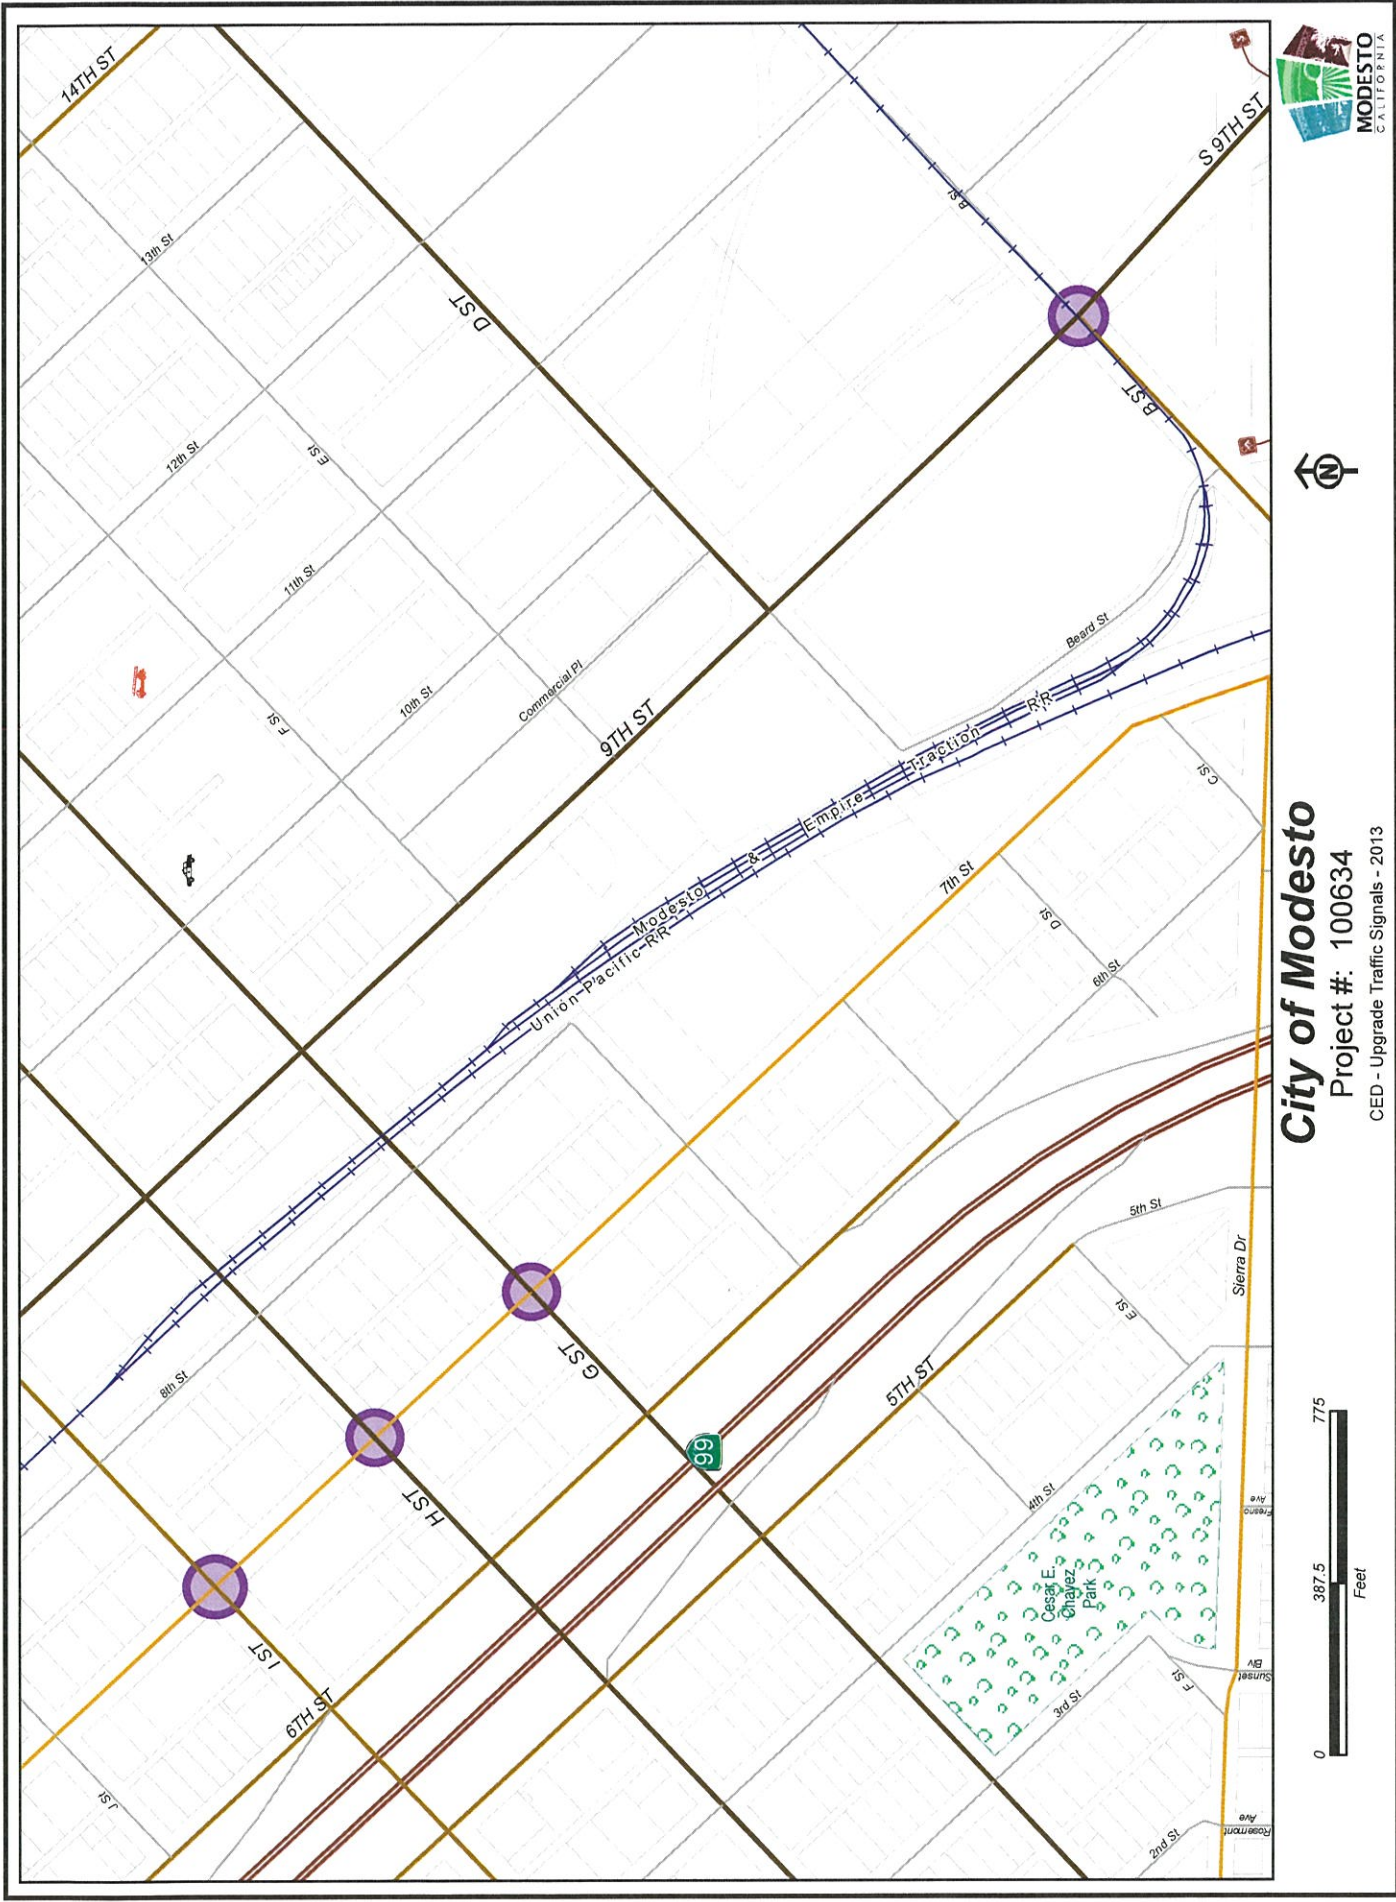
City of Modesto
Project #: 100634
CED - Upgrade Traffic Signals - 2013

MODESTO
CALIFORNIA

N

0
387.5
775
Feet

14TH ST
13th St
12th St
11th St
10th St
Commercial Pl
9TH ST
S 9TH ST
D ST
E St
F St
B St
B St
Beard St
Modesto & Empire Traction RR
Union Pacific RR
7th St
6th St
D St
C St
8th St
G ST
H ST
I ST
J St
6TH ST
5TH ST
5th St
Sierra Dr
E St
99
4th St
3rd St
2nd St
F St
Cesar E. Chavez Park
Fresno Ave
Sunset Blv
Rosemont Ave